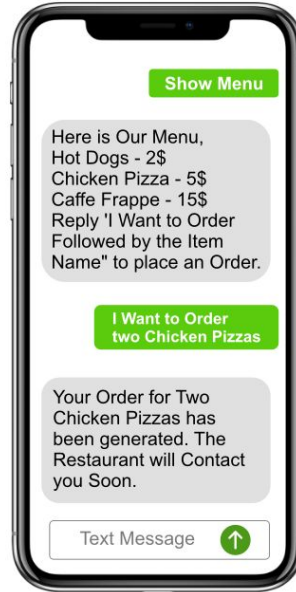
Show Menu

Here is Our Menu,
Hot Dogs - 2$
Chicken Pizza - 5$
Caffe Frappe - 15$
Reply 'I Want to Order Followed by the Item Name" to place an Order.

I Want to Order two Chicken Pizzas

Your Order for Two Chicken Pizzas has been generated. The Restaurant will Contact you Soon.

Text Message